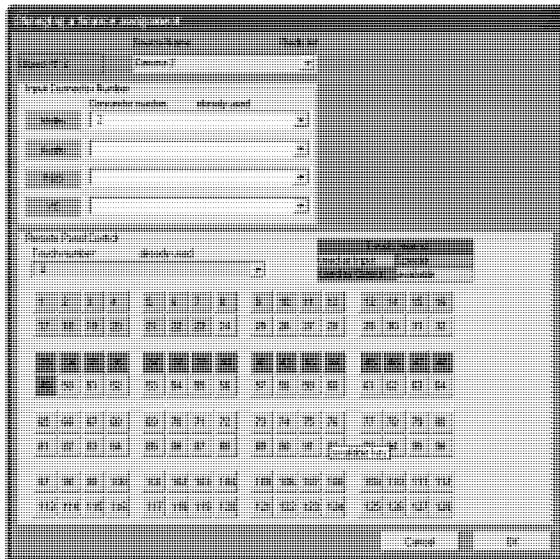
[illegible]

Source Name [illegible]

Source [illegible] Source 1

Input Connector Number

Connector number already used

Video 1

Audio

Sync

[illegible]

Remote Panel Button

Panel number already used

1

1 2 3 4 5 6 7 8 9 10 11 12 13 14 15 16

17 18 19 20 21 22 23 24 25 26 27 28 29 30 31 32

49 50 51 52 53 54 55 56 57 58 59 60 61 62 63 64

65 66 67 68 69 70 71 72 73 74 75 76 77 78 79 80

81 82 83 84 85 86 87 88 89 90 91 92 93 94 95 96

97 98 99 100 101 102 103 104 105 106 107 108 109 110 111 112

113 114 115 116 117 118 119 120 121 122 123 124 125 126 127 128

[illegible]

Cancel OK